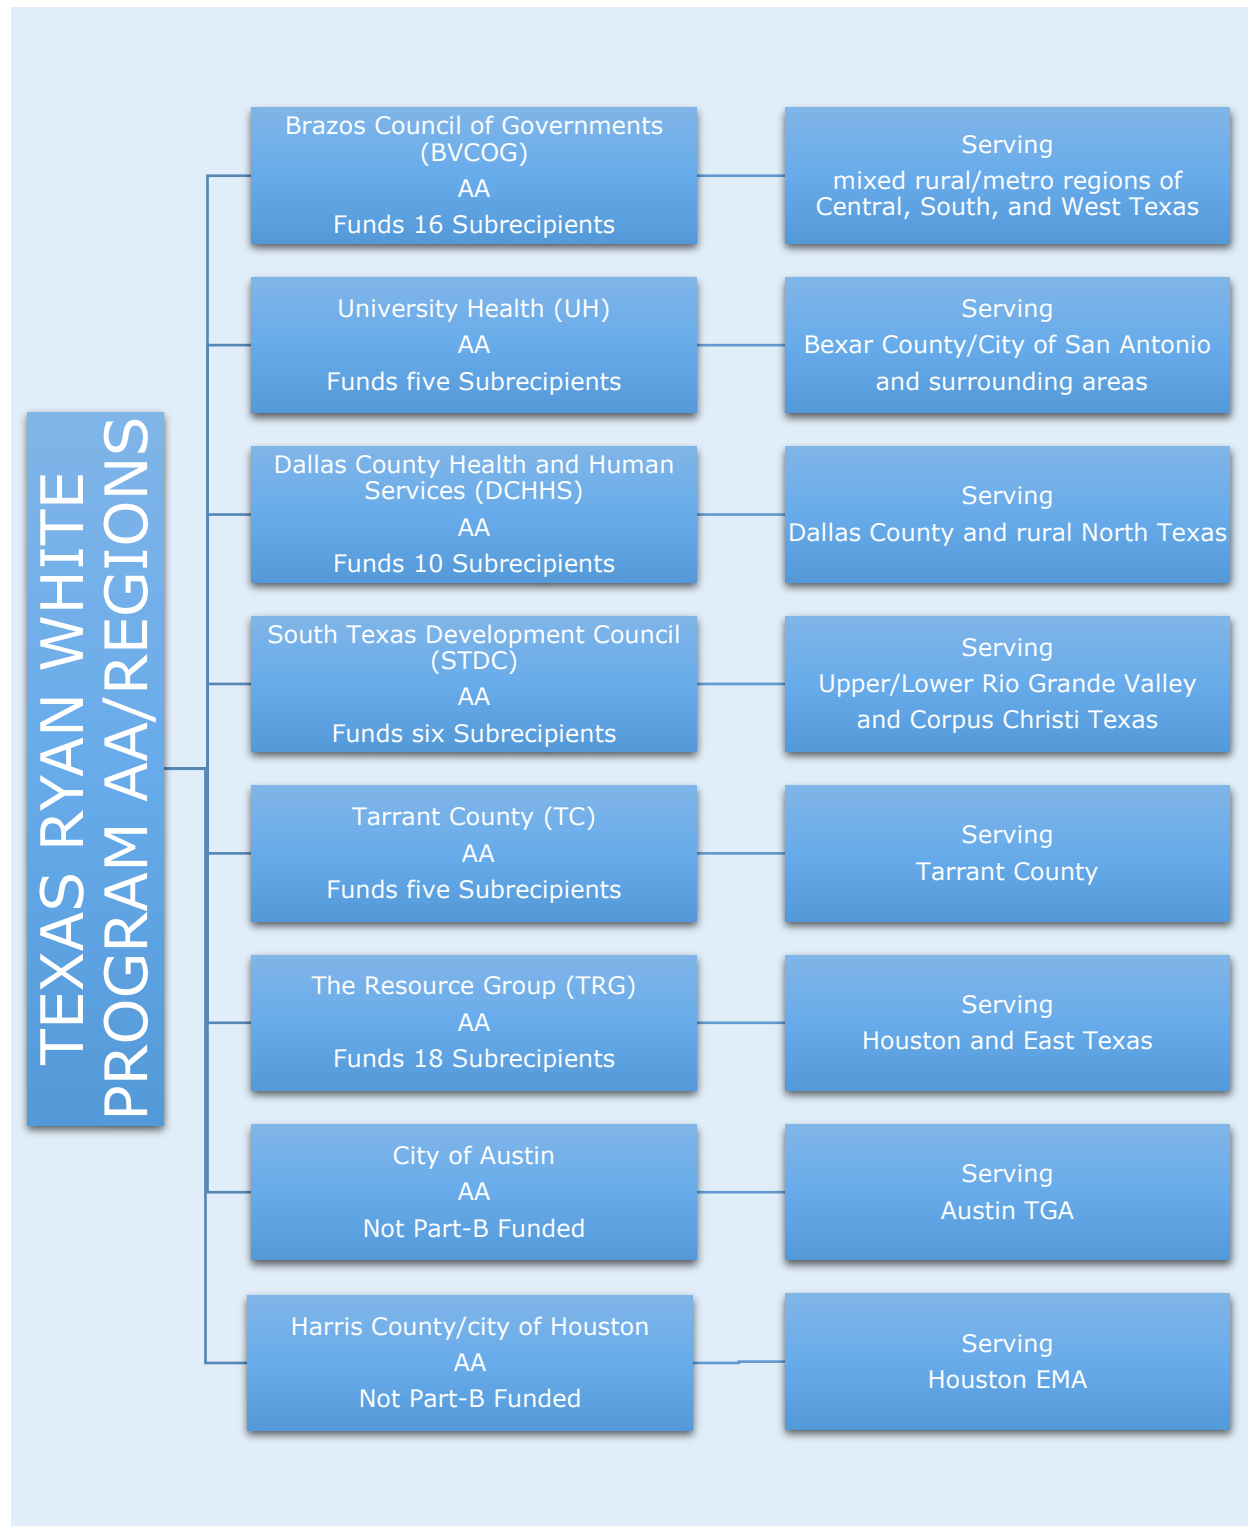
TEXAS RYAN WHITE PROGRAM AA/REGIONS

Brazos Council of Governments (BVCOG)
AA
Funds 16 Subrecipients

Serving
mixed rural/metro regions of Central, South, and West Texas

University Health (UH)
AA
Funds five Subrecipients

Serving
Bexar County/City of San Antonio and surrounding areas

Dallas County Health and Human Services (DCHHS)
AA
Funds 10 Subrecipients

Serving
Dallas County and rural North Texas

South Texas Development Council (STDC)
AA
Funds six Subrecipients

Serving
Upper/Lower Rio Grande Valley and Corpus Christi Texas

Tarrant County (TC)
AA
Funds five Subrecipients

Serving
Tarrant County

The Resource Group (TRG)
AA
Funds 18 Subrecipients

Serving
Houston and East Texas

City of Austin
AA
Not Part-B Funded

Serving
Austin TGA

Harris County/city of Houston
AA
Not Part-B Funded

Serving
Houston EMA